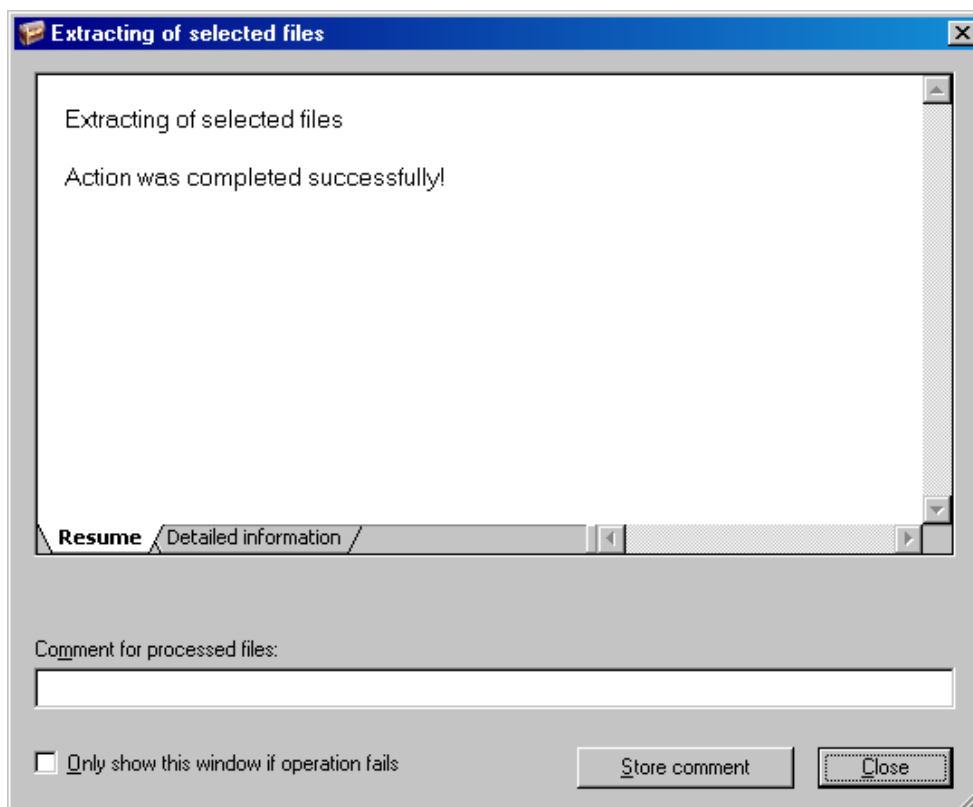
Extracting of selected files

Extracting of selected files

Action was completed successfully!

Resume
Detailed information

Comment for processed files:

Only show this window if operation fails

Store comment

Close